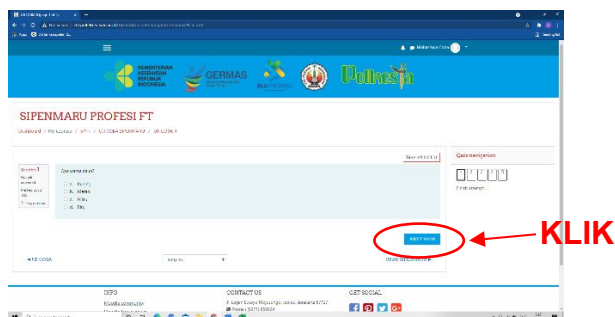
KEMENTERIAN KESEHATAN REPUBLIK INDONESIA

GERMAS

SIPENMARU PROFESI FT

Dashboard / My courses / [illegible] / UJI COBA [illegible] / UJI COBA

Question 1

Apa warna daun?

a. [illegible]

b. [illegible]

c. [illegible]

d. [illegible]

Quiz navigation

1 2 3 4 5

Finish attempt ...

Next page

KLIK

◄ UJI COBA

Jump to...

INFO

CONTACT US

GET SOCIAL